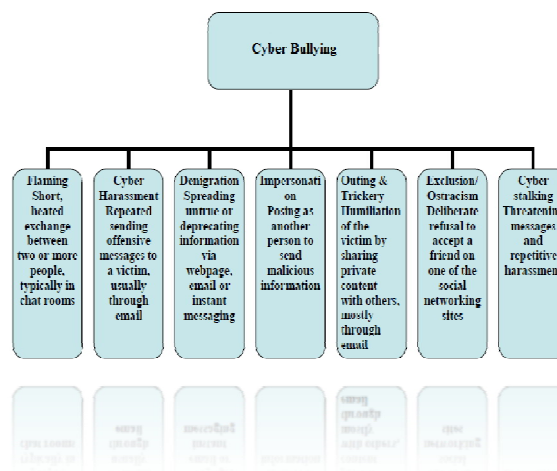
Cyber Bullying

Flaming Short, heated exchange between two or more people, typically in chat rooms

Cyber Harassment Repeated sending offensive messages to a victim, usually through email

Denigration Spreading untrue or deprecating information via webpage, email or instant messaging

Impersonation Posing as another person to send malicious information

Outing & Trickery Humiliation of the victim by sharing private content with others, mostly through email

Exclusion/ Ostracism Deliberate refusal to accept a friend on one of the social networking sites

Cyber stalking Threatening messages and repetitive harassment